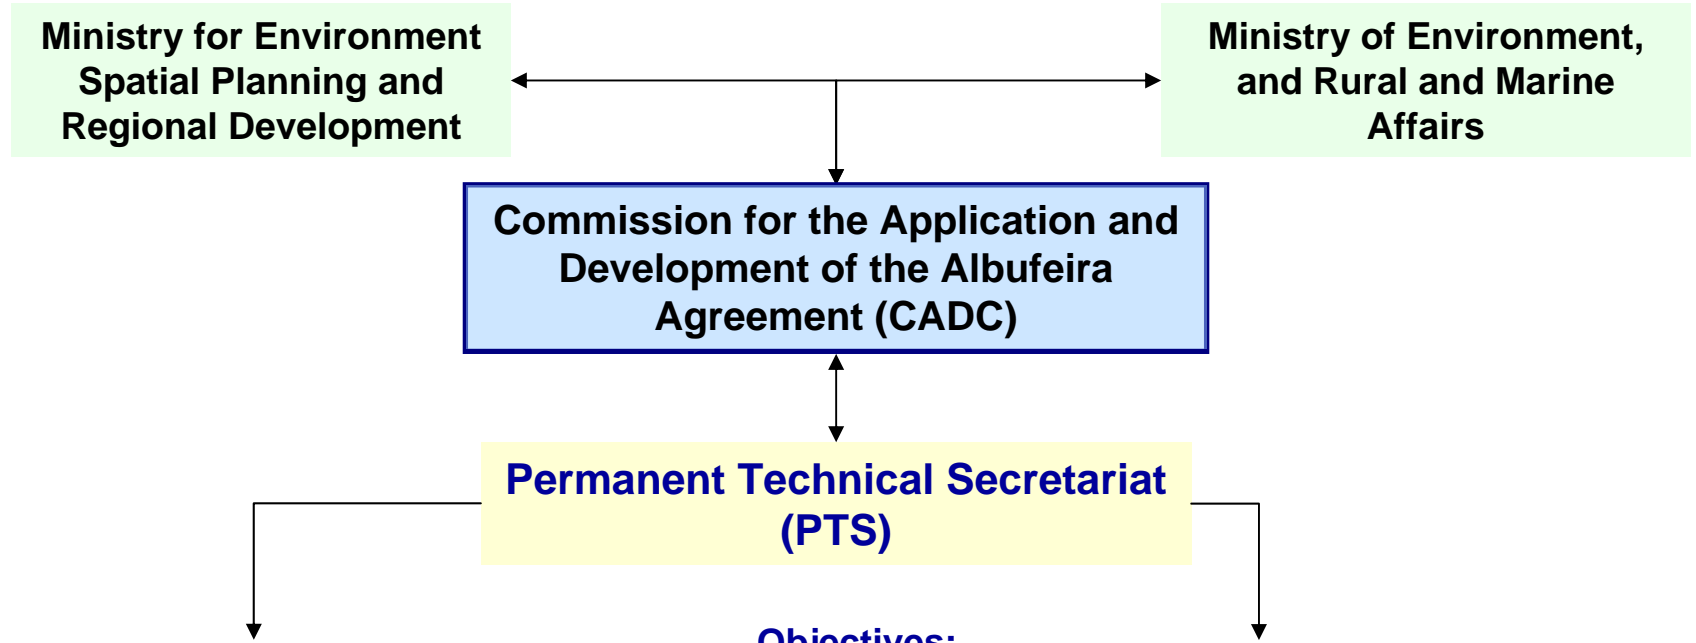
Ministry for Environment Spatial Planning and Regional Development

Ministry of Environment, and Rural and Marine Affairs

Commission for the Application and Development of the Albufeira Agreement (CADC)

Permanent Technical Secretariat (PTS)

Objectives: